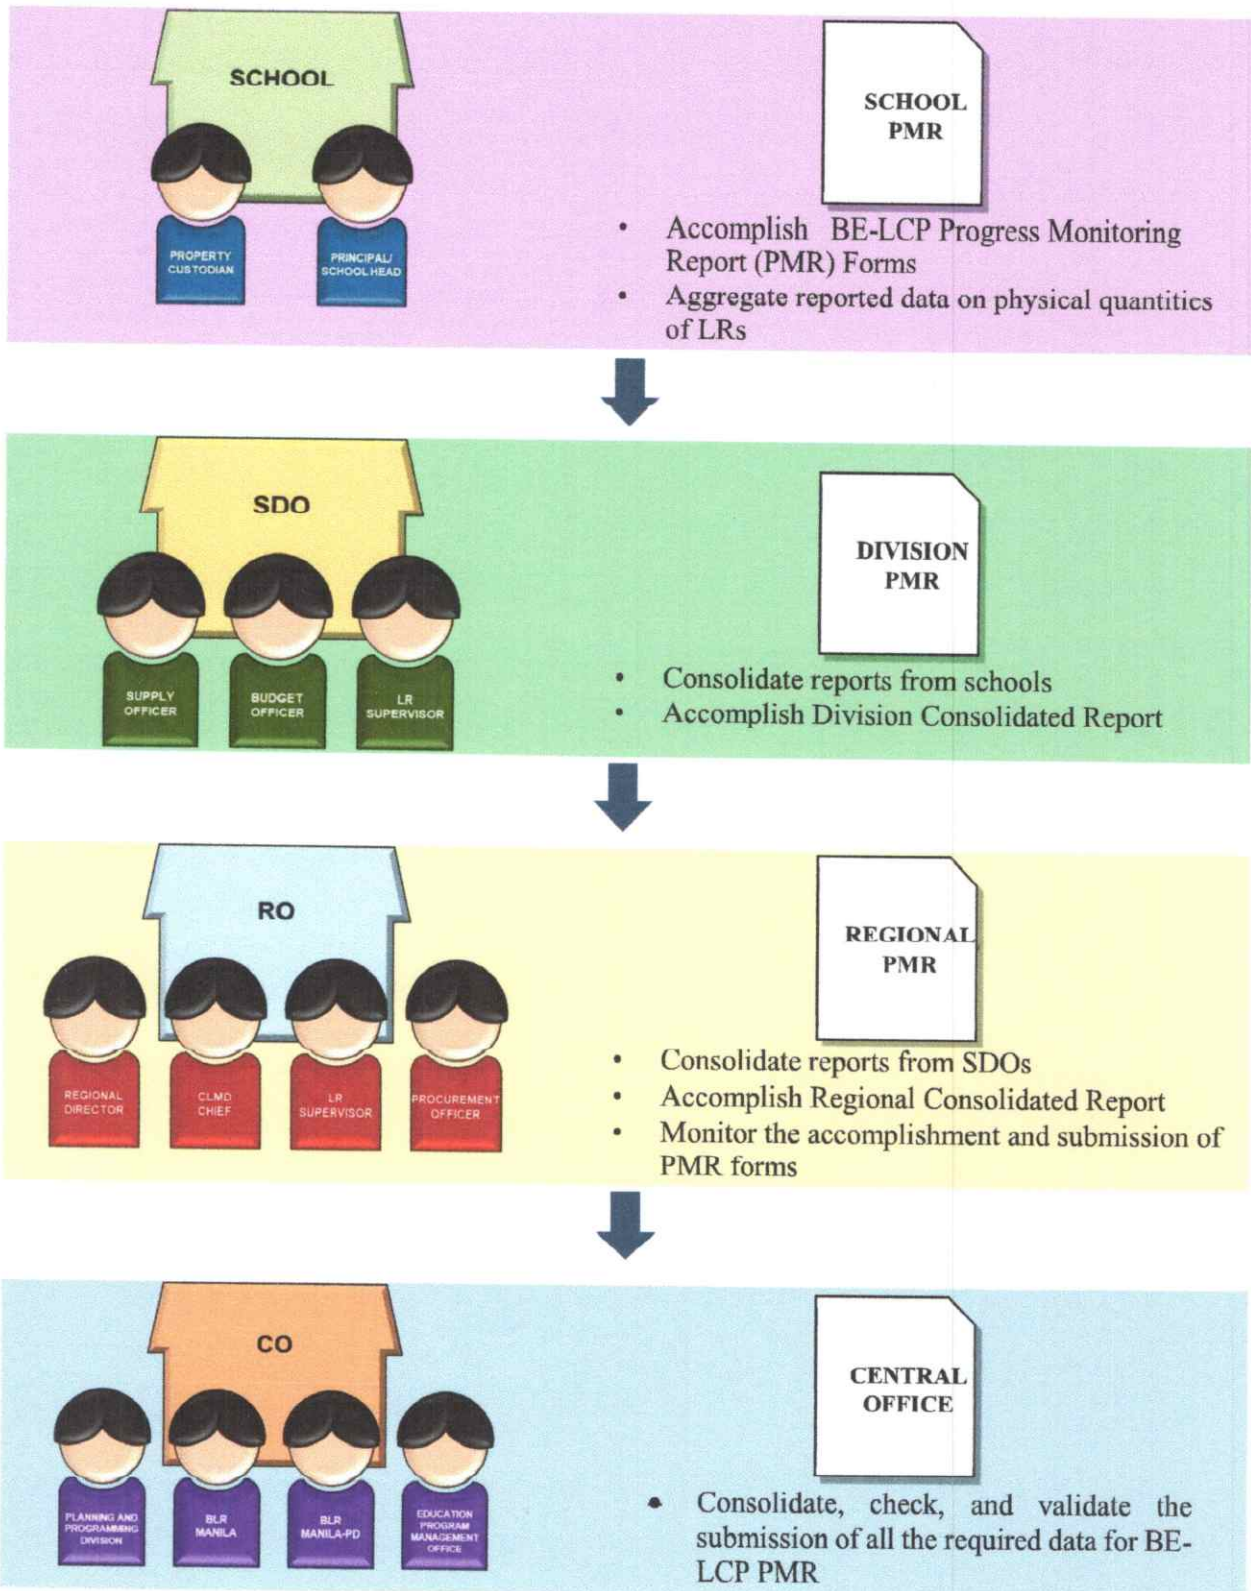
SCHOOL

PROPERTY CUSTODIAN

PRINCIPAL/ SCHOOL HEAD

SCHOOL PMR

• Accomplish BE-LCP Progress Monitoring Report (PMR) Forms
• Aggregate reported data on physical quantities of LRs

SDO

SUPPLY OFFICER

BUDGET OFFICER

LR SUPERVISOR

DIVISION PMR

• Consolidate reports from schools
• Accomplish Division Consolidated Report

RO

REGIONAL DIRECTOR

CLMD CHIEF

LR SUPERVISOR

PROCUREMENT OFFICER

REGIONAL PMR

• Consolidate reports from SDOs
• Accomplish Regional Consolidated Report
• Monitor the accomplishment and submission of PMR forms

CO

PLANNING AND PROGRAMMING DIVISION

BLR MANILA

BLR MANILA-PD

EDUCATION PROGRAM MANAGEMENT OFFICE

CENTRAL OFFICE

• Consolidate, check, and validate the submission of all the required data for BE-LCP PMR